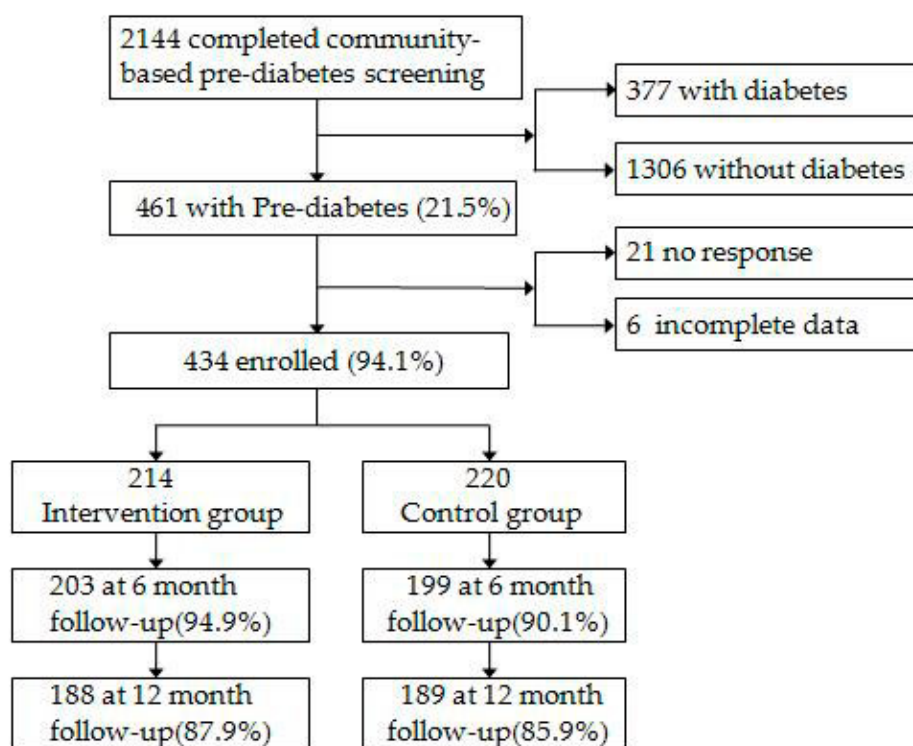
2144 completed community-based pre-diabetes screening

377 with diabetes

1306 without diabetes

461 with Pre-diabetes (21.5%)

21 no response

6 incomplete data

434 enrolled (94.1%)

214 Intervention group

220 Control group

203 at 6 month follow-up(94.9%)

199 at 6 month follow-up(90.1%)

188 at 12 month follow-up(87.9%)

189 at 12 month follow-up(85.9%)